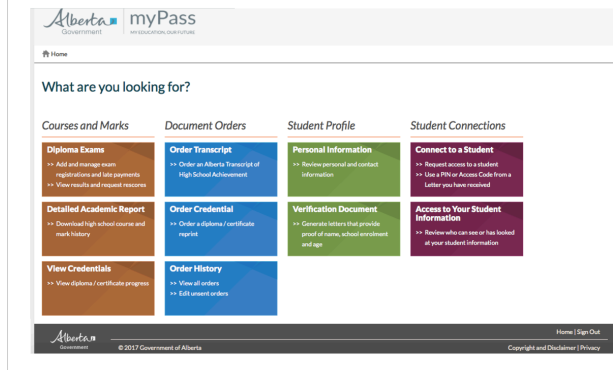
Alberta Government myPass MY EDUCATION, OUR FUTURE

Home

What are you looking for?

Courses and Marks

Diploma Exams
>> Add and manage exam registrations and late payments
>> View results and request rescores

Detailed Academic Report
>> Download high school course and mark history

View Credentials
>> View diploma / certificate progress

Document Orders

Order Transcript
>> Order an Alberta Transcript of High School Achievement

Order Credential
>> Order a diploma / certificate reprint

Order History
>> View all orders
>> Edit unsent orders

Student Profile

Personal Information
>> Review personal and contact information

Verification Document
>> Generate letters that provide proof of name, school enrolment and age

Student Connections

Connect to a Student
>> Request access to a student
>> Use a PIN or Access Code from a Letter you have received

Access to Your Student Information
>> Review who can see or has looked at your student information

Alberta Government

© 2017 Government of Alberta

Home | Sign Out

Copyright and Disclaimer | Privacy